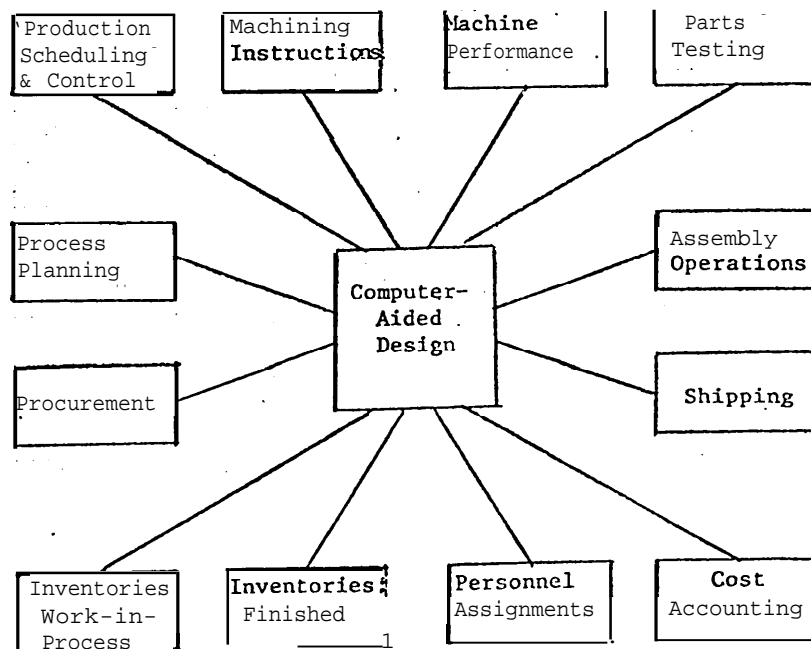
Production Scheduling & Control

Machining Instructions

Machine Performance

Parts Testing

Process Planning

Computer-Aided Design

Assembly Operations

Procurement

Shipping

Inventories Work-in-Process

Inventories Finished

Personnel Assignments

Cost Accounting

1